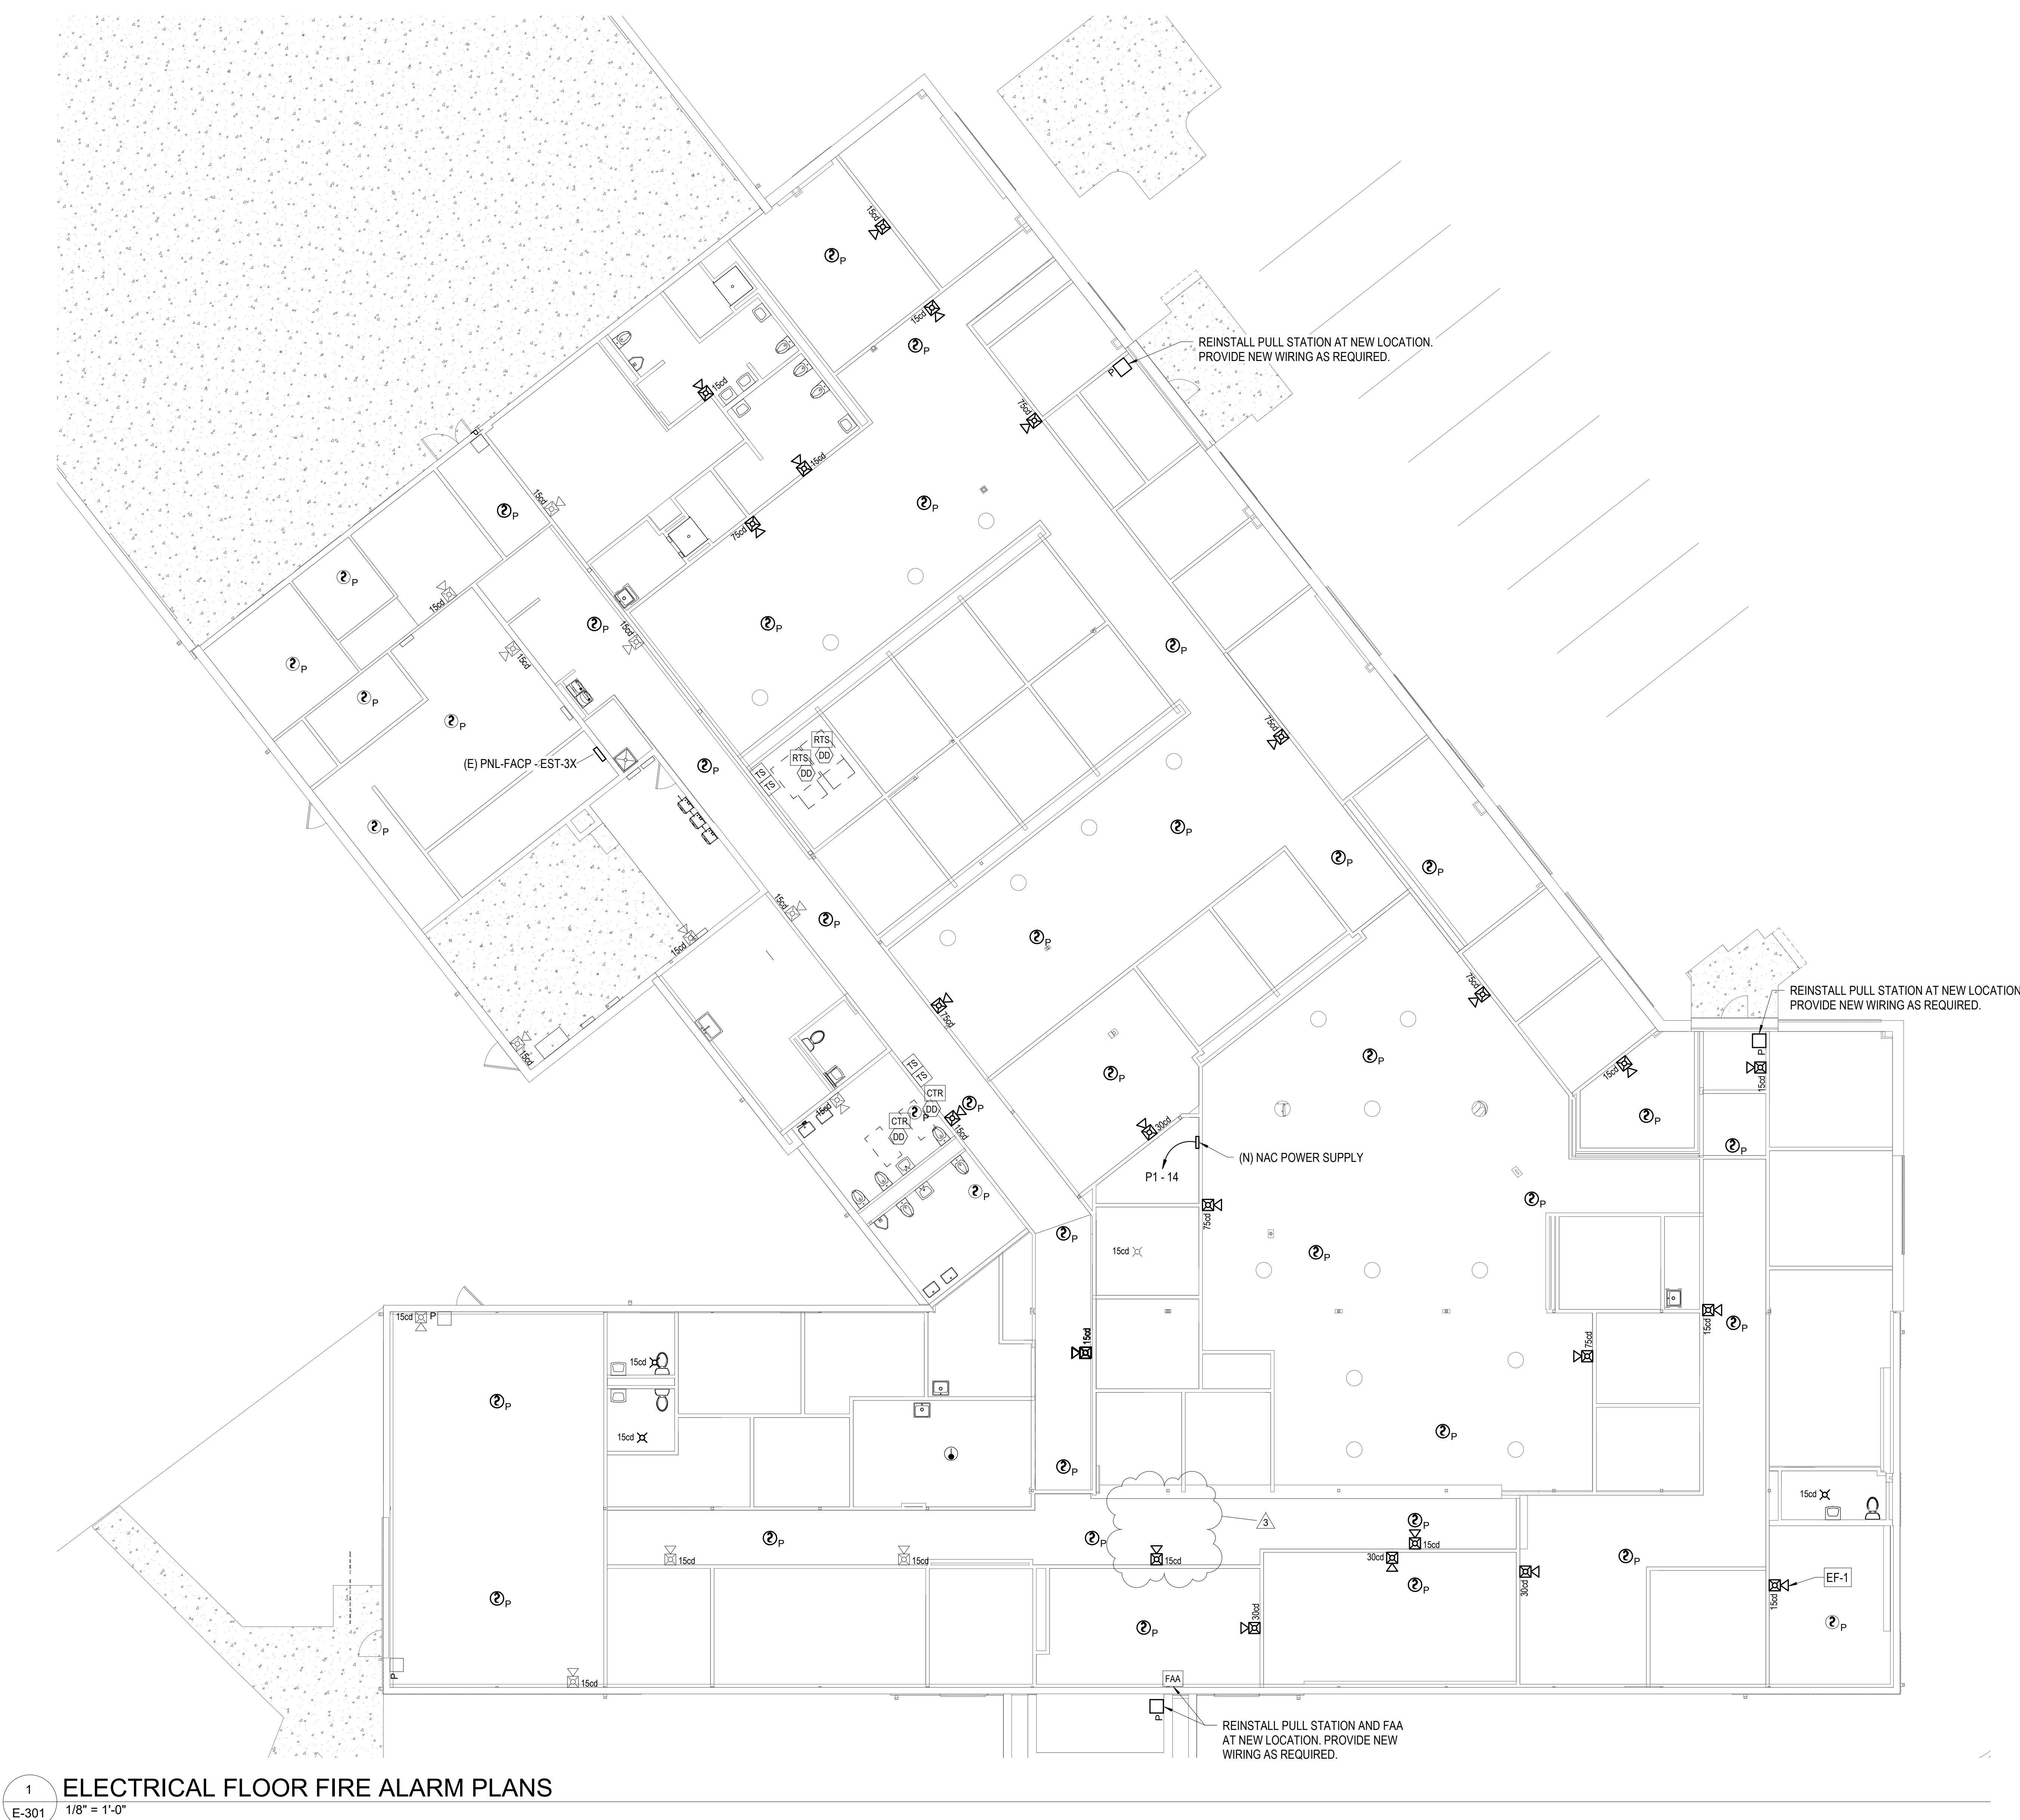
REINSTALL PULL STATION AT NEW LOCATION. PROVIDE NEW WIRING AS REQUIRED.

REINSTALL PULL STATION AT NEW LOCATION. PROVIDE NEW WIRING AS REQUIRED.

(E) PNL-FACP - EST-3X

(N) NAC POWER SUPPLY

P1 - 14

EF-1

FAA

REINSTALL PULL STATION AND FAA AT NEW LOCATION. PROVIDE NEW WIRING AS REQUIRED.

15cd 15cd 15cd 15cd 15cd 15cd 15cd 15cd 15cd 15cd 15cd 15cd 15cd 15cd 15cd 15cd 15cd 15cd 15cd 15cd 15cd 15cd 15cd 15cd 15cd
75cd 75cd 75cd 75cd 75cd 75cd 75cd
30cd 30cd 30cd 30cd

RTS RTS DD DD TS TS TS TS CTR CTR DD DD

P P P P

3

1
E-301

ELECTRICAL FLOOR FIRE ALARM PLANS
1/8" = 1'-0"